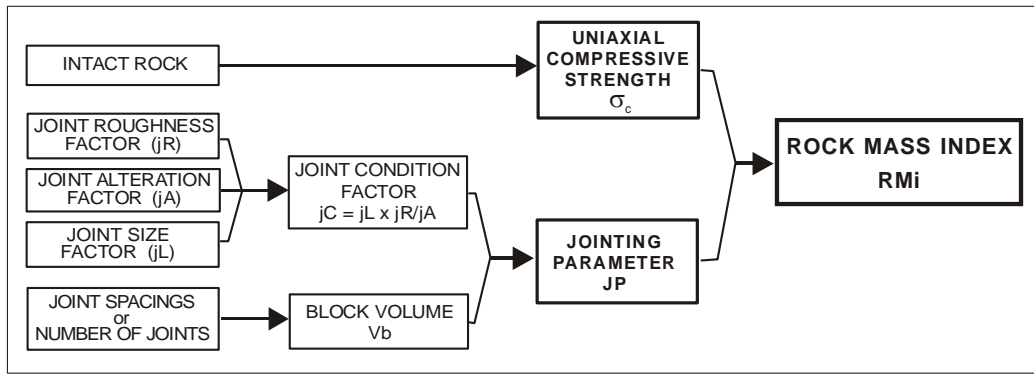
INTACT ROCK

UNIAXIAL COMPRESSIVE STRENGTH $\sigma_c$

JOINT ROUGHNESS FACTOR (jR)

JOINT ALTERATION FACTOR (jA)

JOINT SIZE FACTOR (jL)

JOINT CONDITION FACTOR jC = jL x jR/jA

ROCK MASS INDEX RMi

JOINTING PARAMETER JP

JOINT SPACINGS or NUMBER OF JOINTS

BLOCK VOLUME Vb